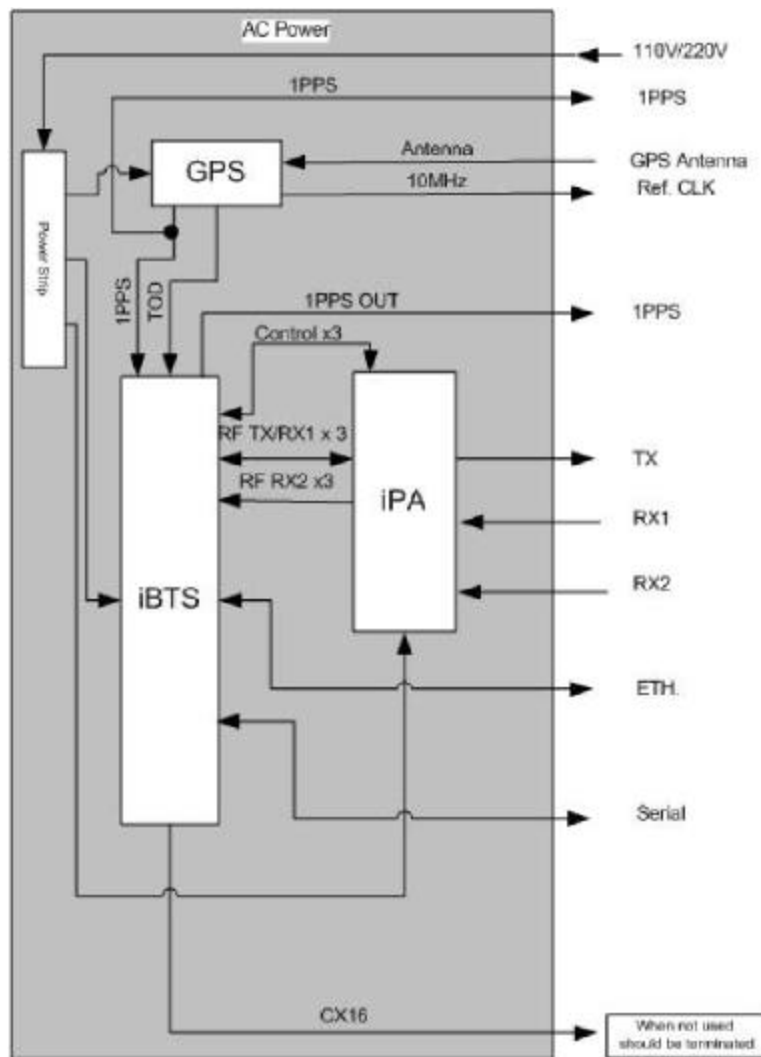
AC Power

110V/220V

1PPS

1PPS

Power Strip

GPS

Antenna

GPS Antenna

10MHz

Ref. CLK

1PPS

TOD

1PPS OUT

1PPS

Control x3

RF TX/RX1 x 3

RF RX2 x3

iPA

TX

RX1

RX2

iBTS

ETH.

Serial

CX16

When not used should be terminated